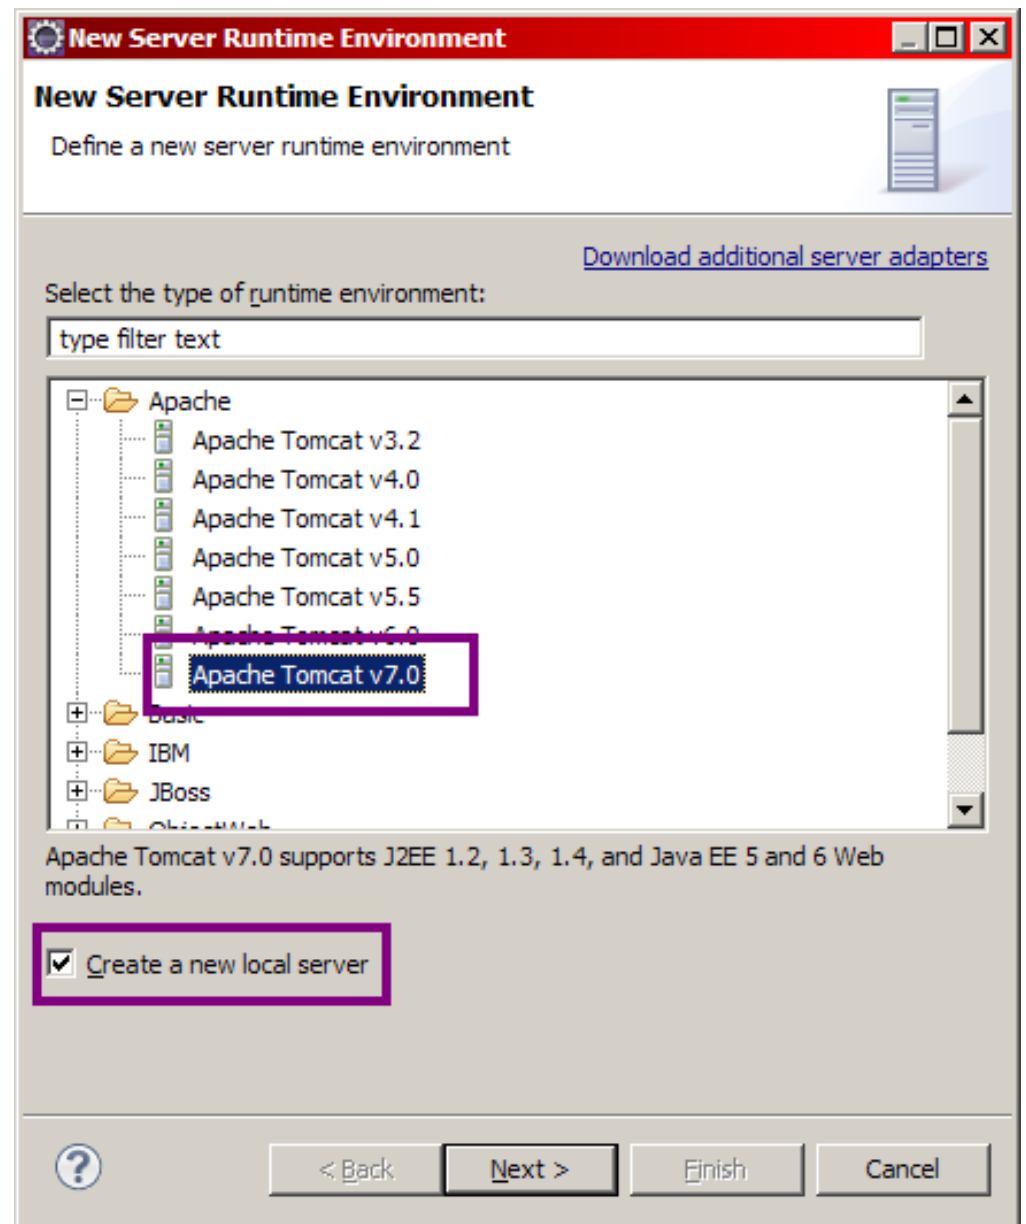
New Server Runtime Environment

New Server Runtime Environment

Define a new server runtime environment

Download additional server adapters

Select the type of runtime environment:

type filter text

Apache
Apache Tomcat v3.2
Apache Tomcat v4.0
Apache Tomcat v4.1
Apache Tomcat v5.0
Apache Tomcat v5.5
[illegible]
Apache Tomcat v7.0
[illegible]
IBM
JBoss
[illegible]

Apache Tomcat v7.0 supports J2EE 1.2, 1.3, 1.4, and Java EE 5 and 6 Web modules.

Create a new local server

< Back
Next >
Finish
Cancel